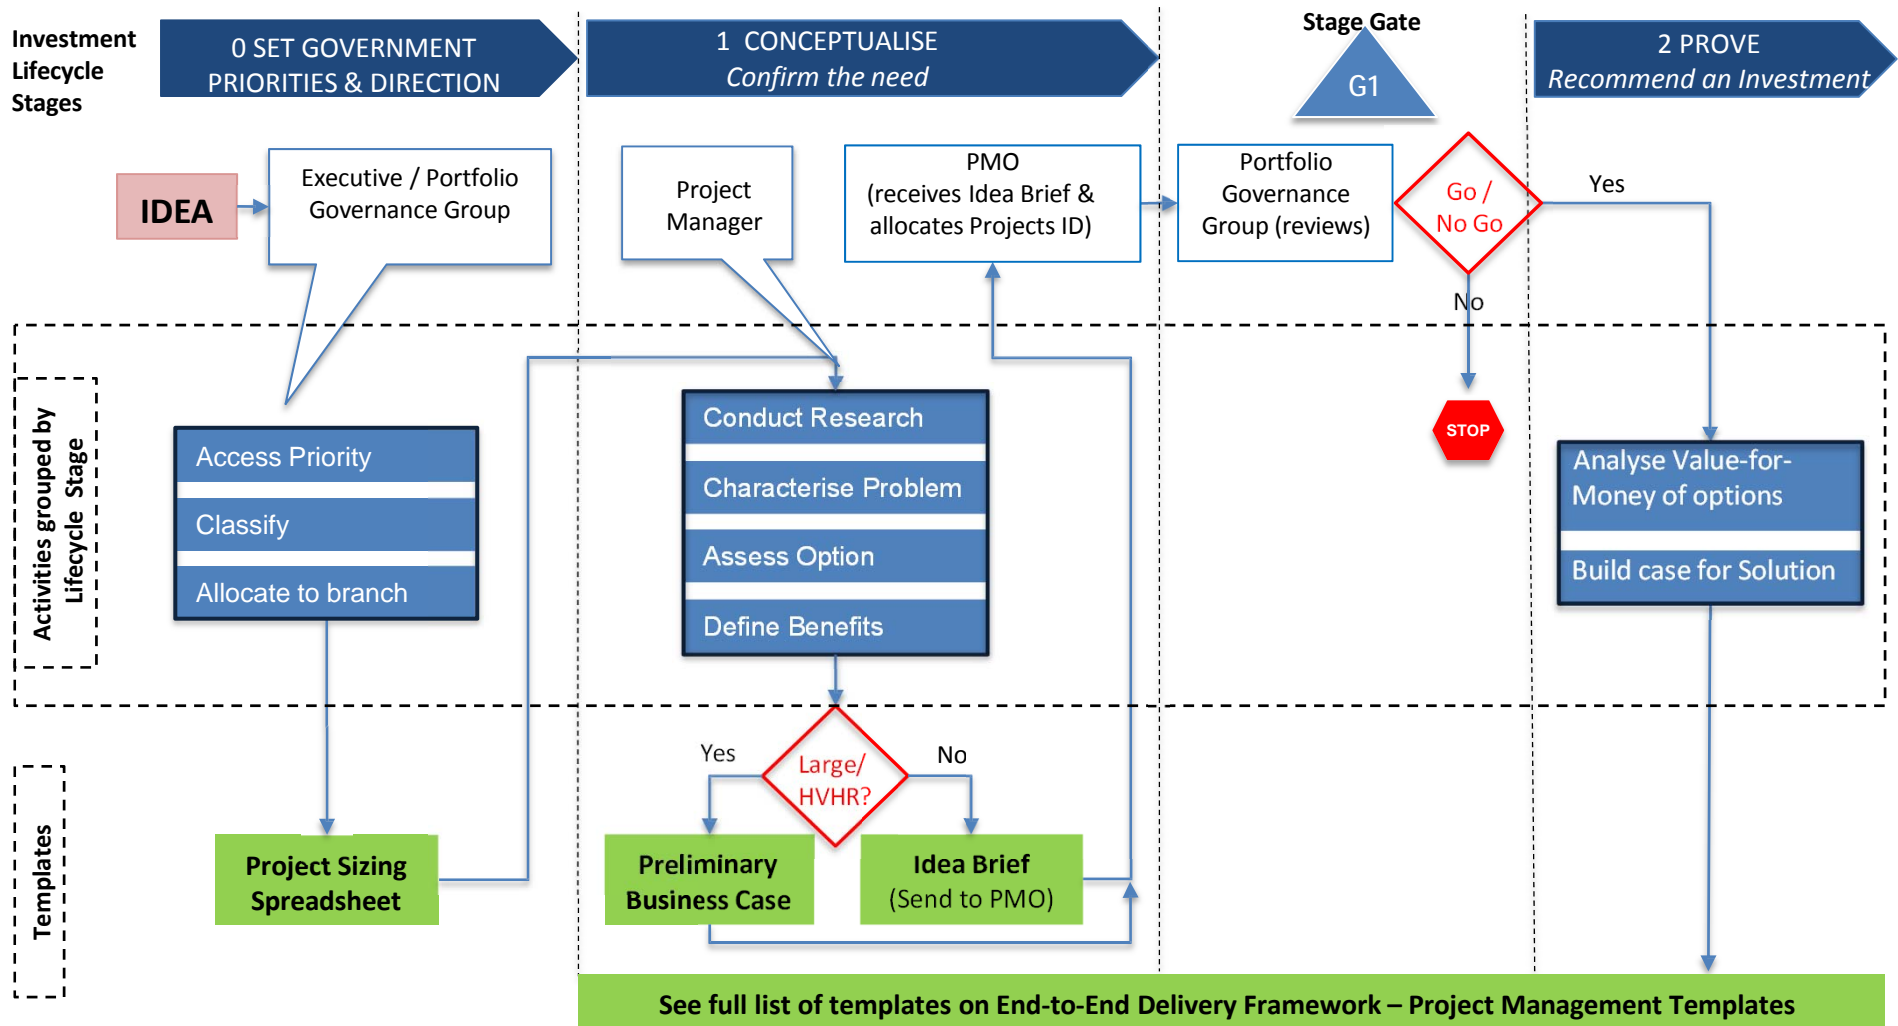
Investment Lifecycle Stages

0 SET GOVERNMENT PRIORITIES & DIRECTION

1 CONCEPTUALISE
Confirm the need

Stage Gate

G1

2 PROVE
Recommend an Investment

IDEA

Executive / Portfolio Governance Group

Project Manager

PMO (receives Idea Brief & allocates Projects ID)

Portfolio Governance Group (reviews)

Go / No Go

Yes

No

STOP

Activities grouped by Lifecycle Stage

Access Priority

Classify

Allocate to branch

Conduct Research

Characterise Problem

Assess Option

Define Benefits

Analyse Value-for-Money of options

Build case for Solution

Templates

Yes

Large/ HVHR?

No

Project Sizing Spreadsheet

Preliminary Business Case

Idea Brief (Send to PMO)

See full list of templates on End-to-End Delivery Framework – Project Management Templates